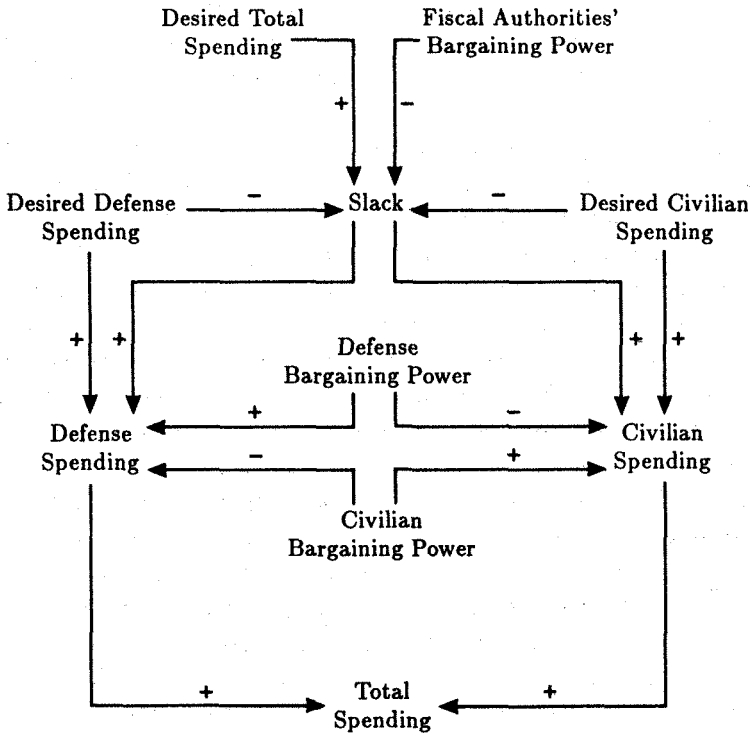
Desired Total Spending

Fiscal Authorities' Bargaining Power

+

–

Desired Defense Spending

–

Slack

–

Desired Civilian Spending

+

+

+

+

Defense Bargaining Power

+

–

Defense Spending

Civilian Spending

–

+

Civilian Bargaining Power

+

Total Spending

+